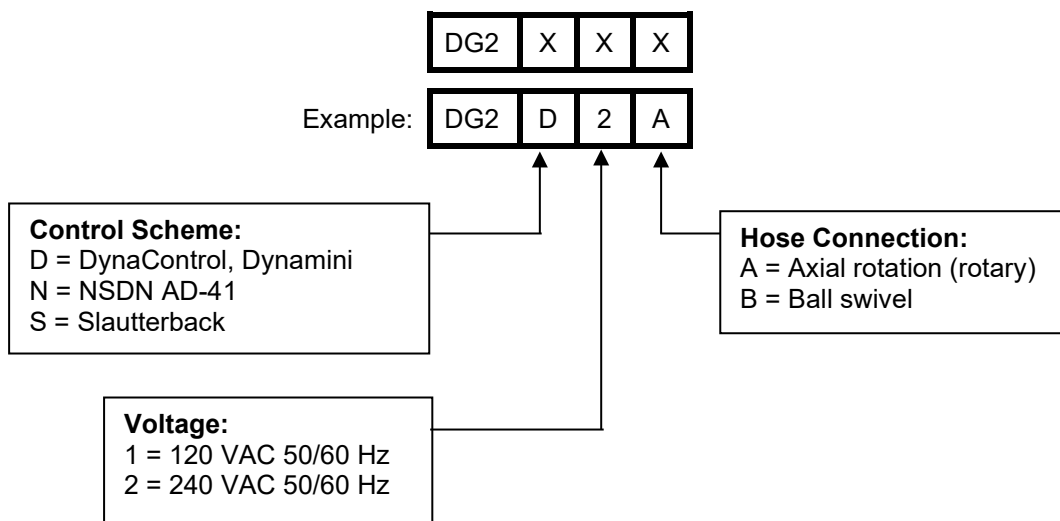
DG2 X X X

Example: DG2 D 2 A

**Control Scheme:**
D = DynaControl, Dynamini
N = NSDN AD-41
S = Slautterback

**Hose Connection:**
A = Axial rotation (rotary)
B = Ball swivel

**Voltage:**
1 = 120 VAC 50/60 Hz
2 = 240 VAC 50/60 Hz